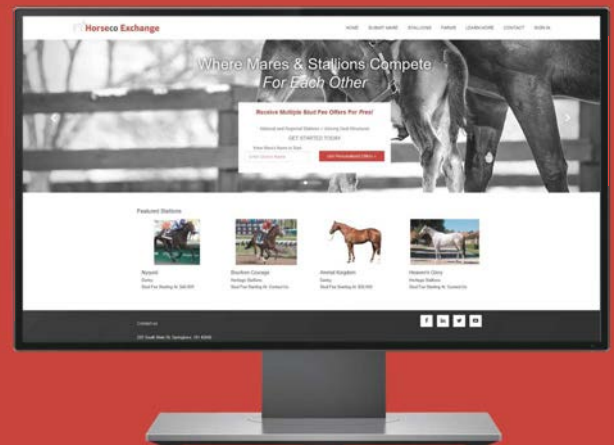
Horseco Exchange

HOME SUBMIT MARE STALLIONS FARMS LEARN MORE CONTACT SIGN IN

Where Mares & Stallions Compete For Each Other

Receive Multiple Stud Fee Offers For Free!

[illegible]

GET STARTED TODAY

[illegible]

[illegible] Get Personalized Offers »

Featured Stallions

Nyquist
Darley
Stud Fee Starting At: $40,000

Bourbon Courage
Heritage Stallions
Stud Fee Starting At: Contact Us

Animal Kingdom
Darley
Stud Fee Starting At: $30,000

Heaven's Glory
Heritage Stallions
Stud Fee Starting At: Contact Us

Contact us

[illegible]